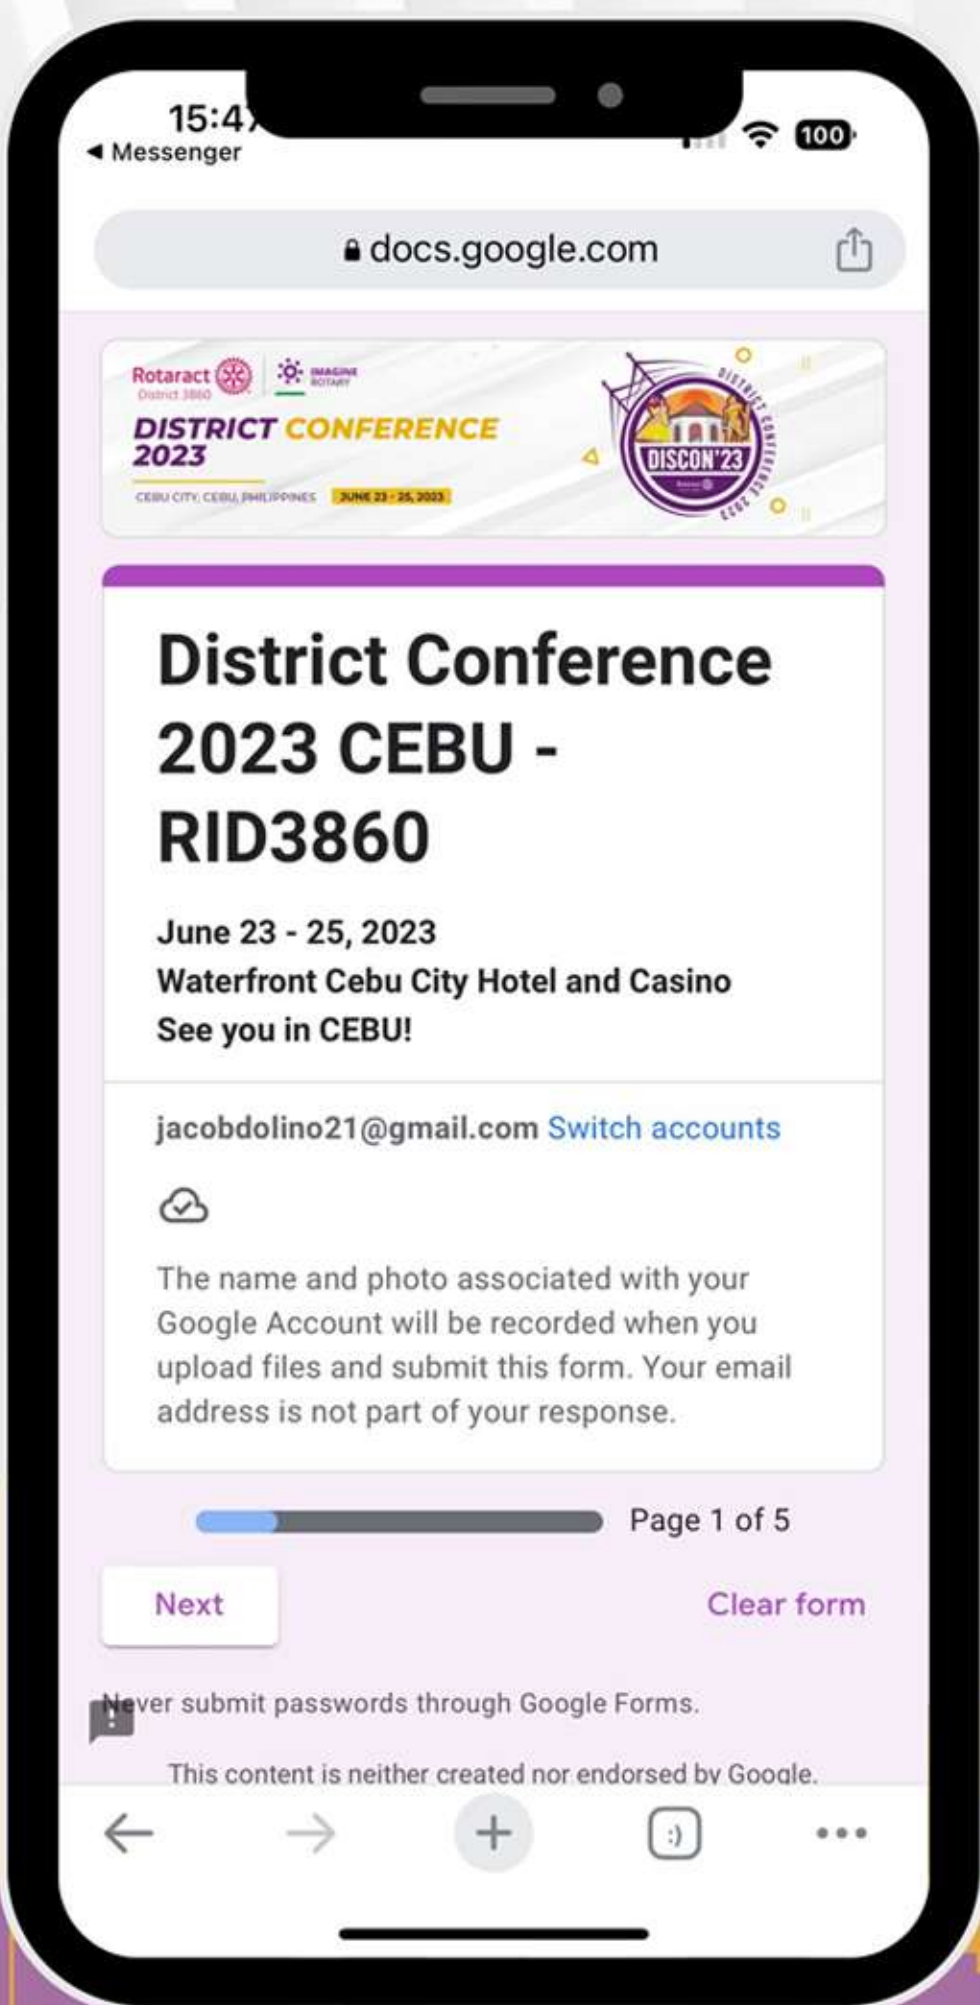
15:4
◂ Messenger
100

docs.google.com

Rotaract
District 3860
IMAGINE ROTARY
DISTRICT CONFERENCE 2023
CEBU CITY, CEBU, PHILIPPINES JUNE 23 - 25, 2023
DISCON'23
DISTRICT CONFERENCE 2023

District Conference 2023 CEBU - RID3860

June 23 - 25, 2023
Waterfront Cebu City Hotel and Casino
See you in CEBU!

jacobdolino21@gmail.com Switch accounts

The name and photo associated with your Google Account will be recorded when you upload files and submit this form. Your email address is not part of your response.

Page 1 of 5

Next

Clear form

Never submit passwords through Google Forms.

This content is neither created nor endorsed by Google.

:)